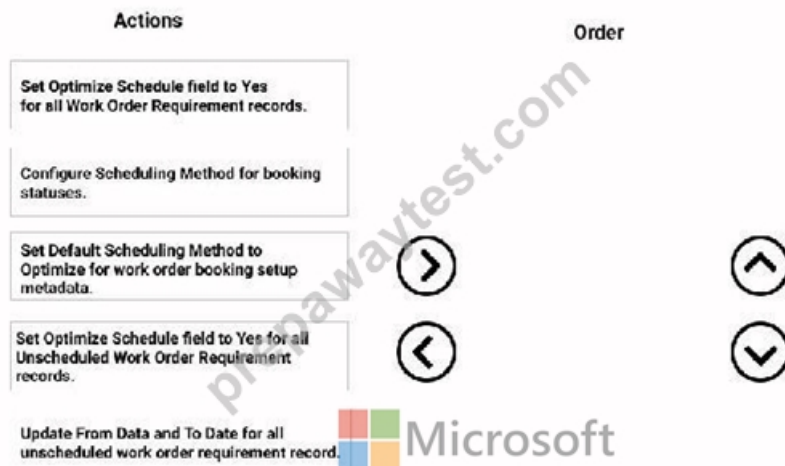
Actions

Order

Set Optimize Schedule field to Yes for all Work Order Requirement records.

Configure Scheduling Method for booking statuses.

Set Default Scheduling Method to Optimize for work order booking setup metadata.

Set Optimize Schedule field to Yes for all Unscheduled Work Order Requirement records.

Update From Data and To Date for all unscheduled work order requirement record.

Microsoft

prepawaytest.com